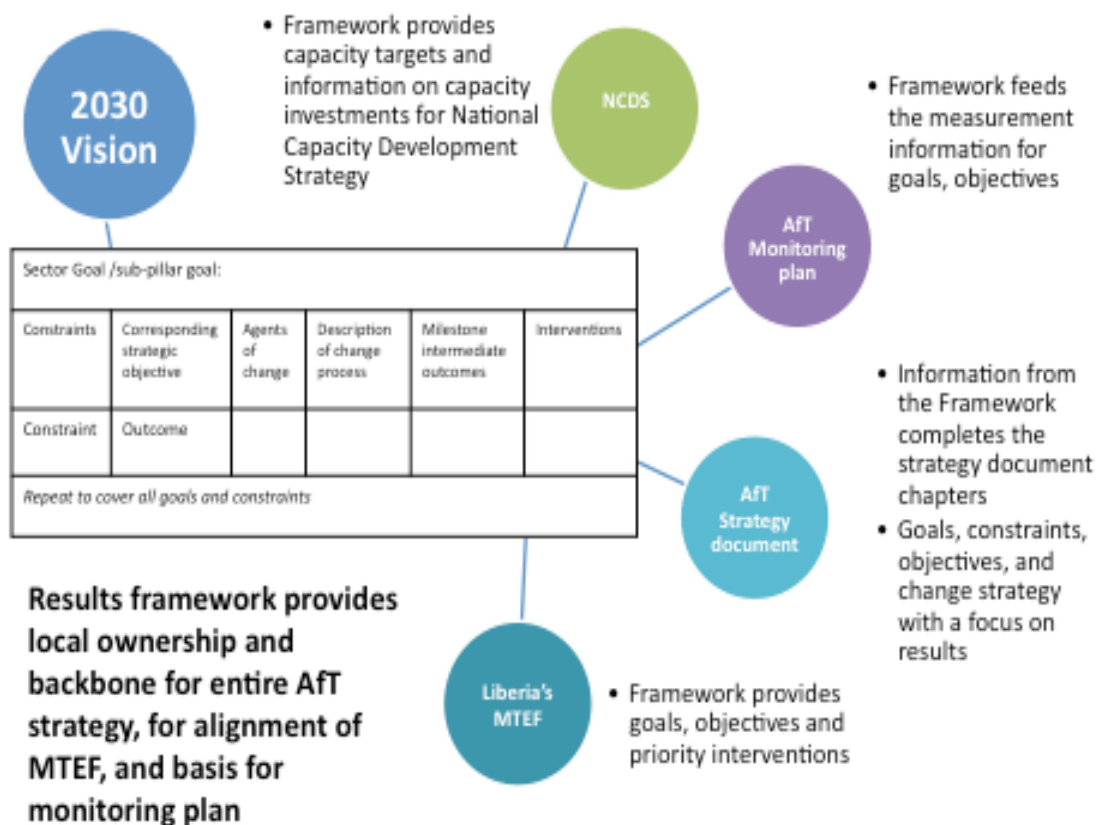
2030 Vision

• Framework provides capacity targets and information on capacity investments for National Capacity Development Strategy

NCDS

• Framework feeds the measurement information for goals, objectives

AfT Monitoring plan

| Sector Goal /sub-pillar goal: | | | | | |
|---|---|---|---|---|---|
| Constraints | Corresponding strategic objective | Agents of change | Description of change process | Milestone intermediate outcomes | Interventions |
| Constraint | Outcome | | | | |
| *Repeat to cover all goals and constraints* | | | | | |

• Information from the Framework completes the strategy document chapters
• Goals, constraints, objectives, and change strategy with a focus on results

AfT Strategy document

Results framework provides local ownership and backbone for entire AfT strategy, for alignment of MTEF, and basis for monitoring plan

Liberia's MTEF

• Framework provides goals, objectives and priority interventions